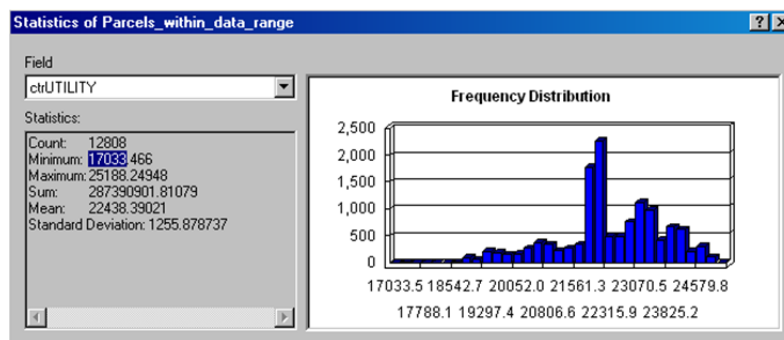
Statistics of Parcels_within_data_range

?

Field

ctrUTILITY

Statistics:

Count: 12808
Minimum: 17033.466
Maximum: 25188.24948
Sum: 287390901.81079
Mean: 22438.39021
Standard Deviation: 1255.878737

Frequency Distribution

2,500
2,000
1,500
1,000
500
0

17033.5 18542.7 20052.0 21561.3 23070.5 24579.8
17788.1 19297.4 20806.6 22315.9 23825.2